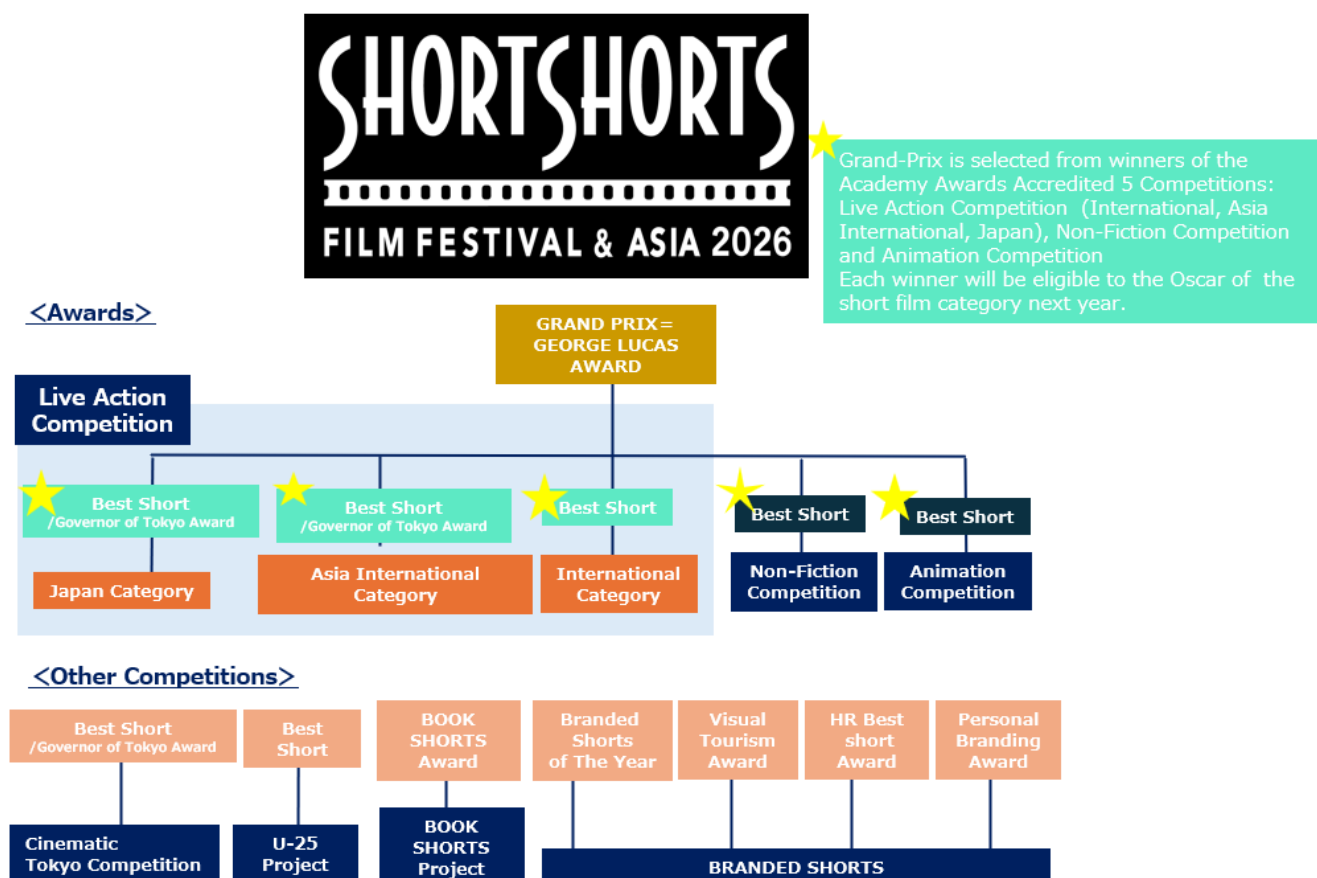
SHORTSHORTS
FILM FESTIVAL & ASIA 2026

Grand-Prix is selected from winners of the Academy Awards Accredited 5 Competitions: Live Action Competition (International, Asia International, Japan), Non-Fiction Competition and Animation Competition
Each winner will be eligible to the Oscar of the short film category next year.

<Awards>

GRAND PRIX= GEORGE LUCAS AWARD

Live Action Competition

Best Short /Governor of Tokyo Award

Japan Category

Best Short /Governor of Tokyo Award

Asia International Category

Best Short

International Category

Best Short

Non-Fiction Competition

Best Short

Animation Competition

<Other Competitions>

Best Short /Governor of Tokyo Award

Cinematic Tokyo Competition

Best Short

U-25 Project

BOOK SHORTS Award

BOOK SHORTS Project

Branded Shorts of The Year

Visual Tourism Award

HR Best short Award

Personal Branding Award

BRANDED SHORTS